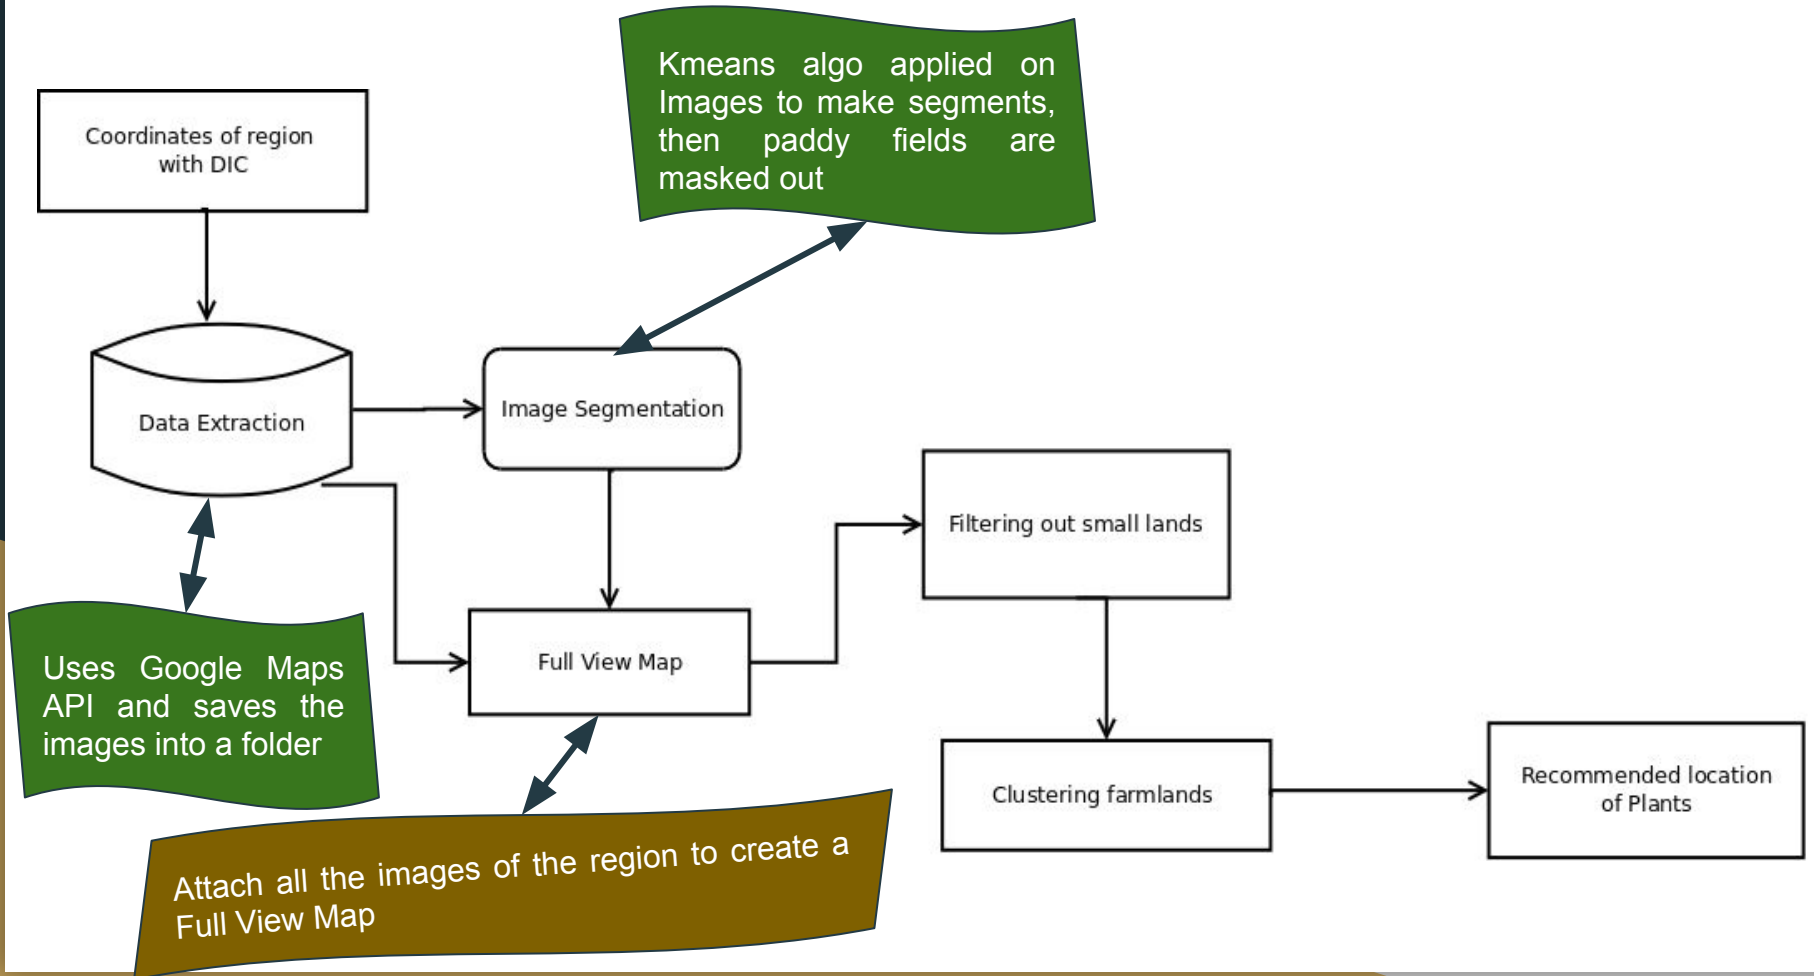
Kmeans algo applied on Images to make segments, then paddy fields are masked out

Coordinates of region with DIC

Data Extraction

Image Segmentation

Filtering out small lands

Uses Google Maps API and saves the images into a folder

Full View Map

Clustering farmlands

Recommended location of Plants

Attach all the images of the region to create a Full View Map